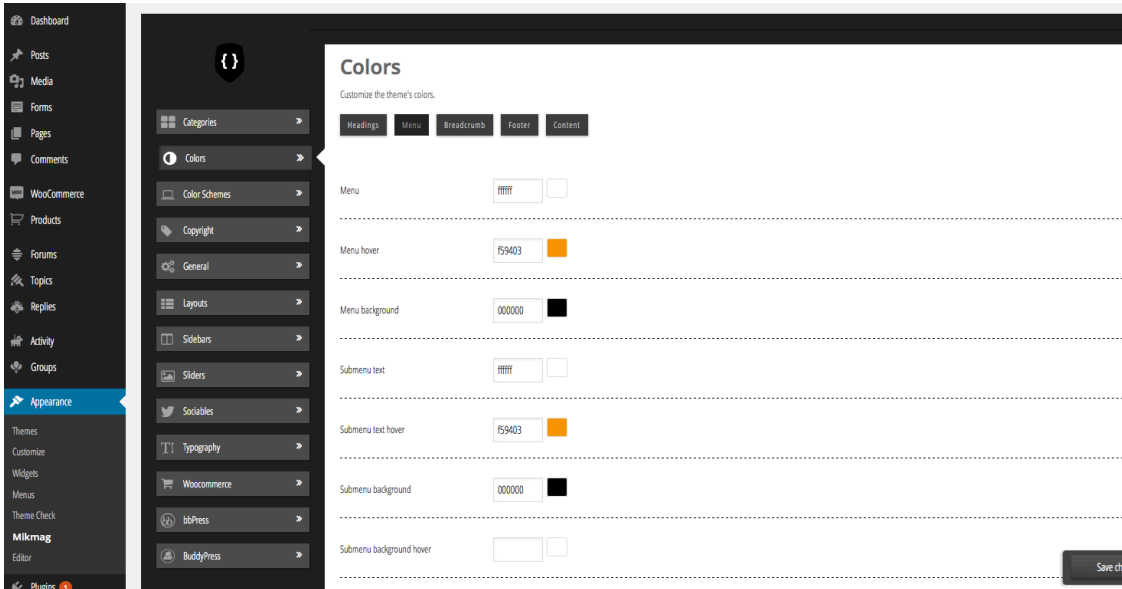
Dashboard
Posts
Media
Forms
Pages
Comments
WooCommerce
Products
Forums
Topics
Replies
Activity
Groups
Appearance
Themes
Customize
Widgets
Menus
Theme Check
Mikmag
Editor
Plugins 1

{ }

Categories
Colors
Color Schemes
Copyright
General
Layouts
Sidebars
Sliders
Sociables
Typography
Woocommerce
bbPress
BuddyPress

Colors
Customize the theme's colors.
Headings Menu Breadcrumb Footer Content

Menu ffffff
Menu hover f59403
Menu background 000000
Submenu text ffffff
Submenu text hover f59403
Submenu background 000000
Submenu background hover

Save ch